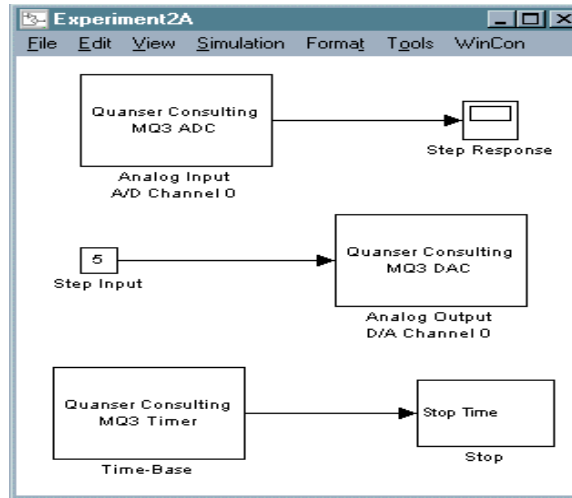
Experiment2A

File Edit View Simulation Format Tools WinCon

Quanser Consulting
MQ3 ADC

Analog Input
A/D Channel 0

Step Response

5

Step Input

Quanser Consulting
MQ3 DAC

Analog Output
D/A Channel 0

Quanser Consulting
MQ3 Timer

Time-Base

Stop Time

Stop